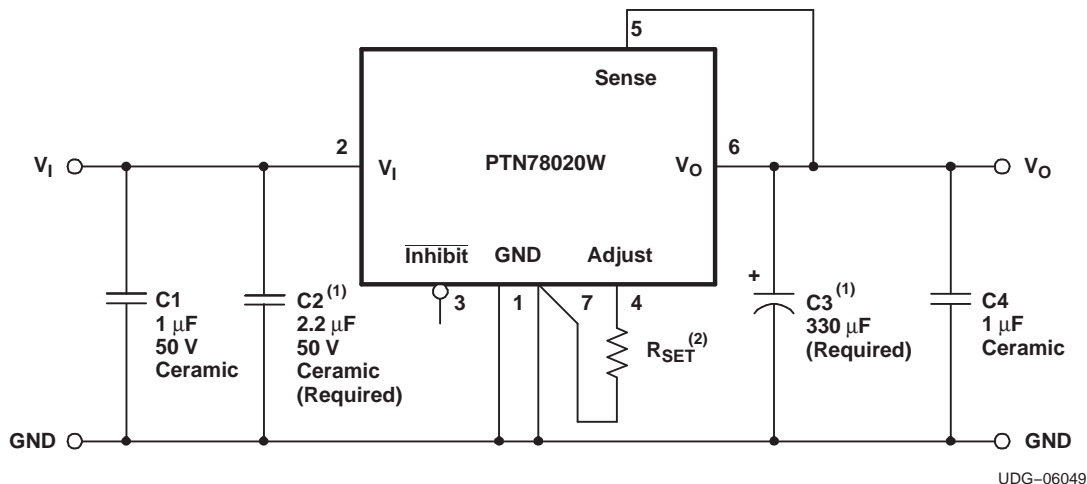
5

Sense

$V_I$

2

$V_I$

PTN78020W

$V_O$

6

$V_O$

$\overline{\text{Inhibit}}$

GND

Adjust

3

1

7

4

C1
1 µF
50 V
Ceramic

C2$^{(1)}$
2.2 µF
50 V
Ceramic
(Required)

$R_{SET}^{(2)}$

+

C3$^{(1)}$
330 µF
(Required)

C4
1 µF
Ceramic

GND

GND

UDG−06049